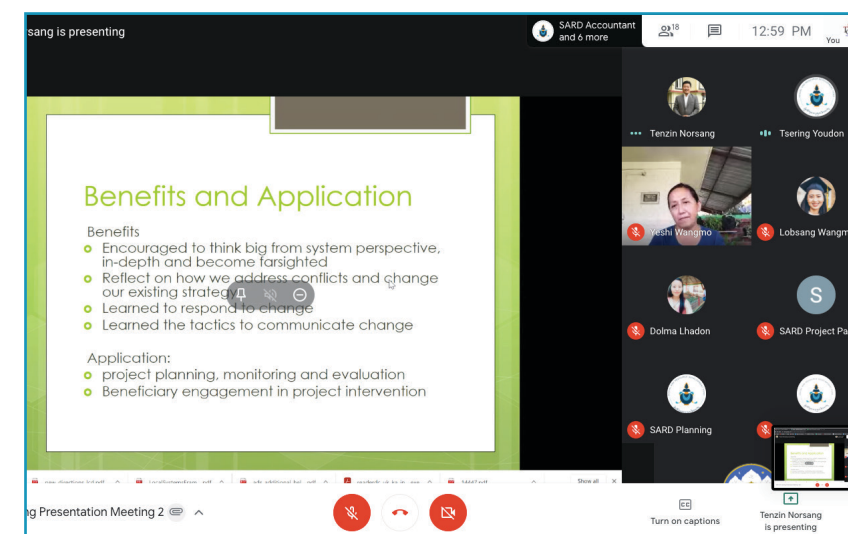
sang is presenting

SARD Accountant and 6 more

18

12:59 PM

You

Benefits and Application

Benefits
- Encouraged to think big from system perspective, in-depth and become farsighted
- Reflect on how we address conflicts and change our existing strategy
- Learned to respond to change
- Learned the tactics to communicate change

Application:
- project planning, monitoring and evaluation
- Beneficiary engagement in project intervention

Tenzin Norsang

Tsering Youdon

Yeshi Wangmo

Lobsang Wangm

Dolma Lhadon

S

SARD Project Pa

SARD Planning

Show all

g Presentation Meeting 2

Turn on captions

Tenzin Norsang is presenting